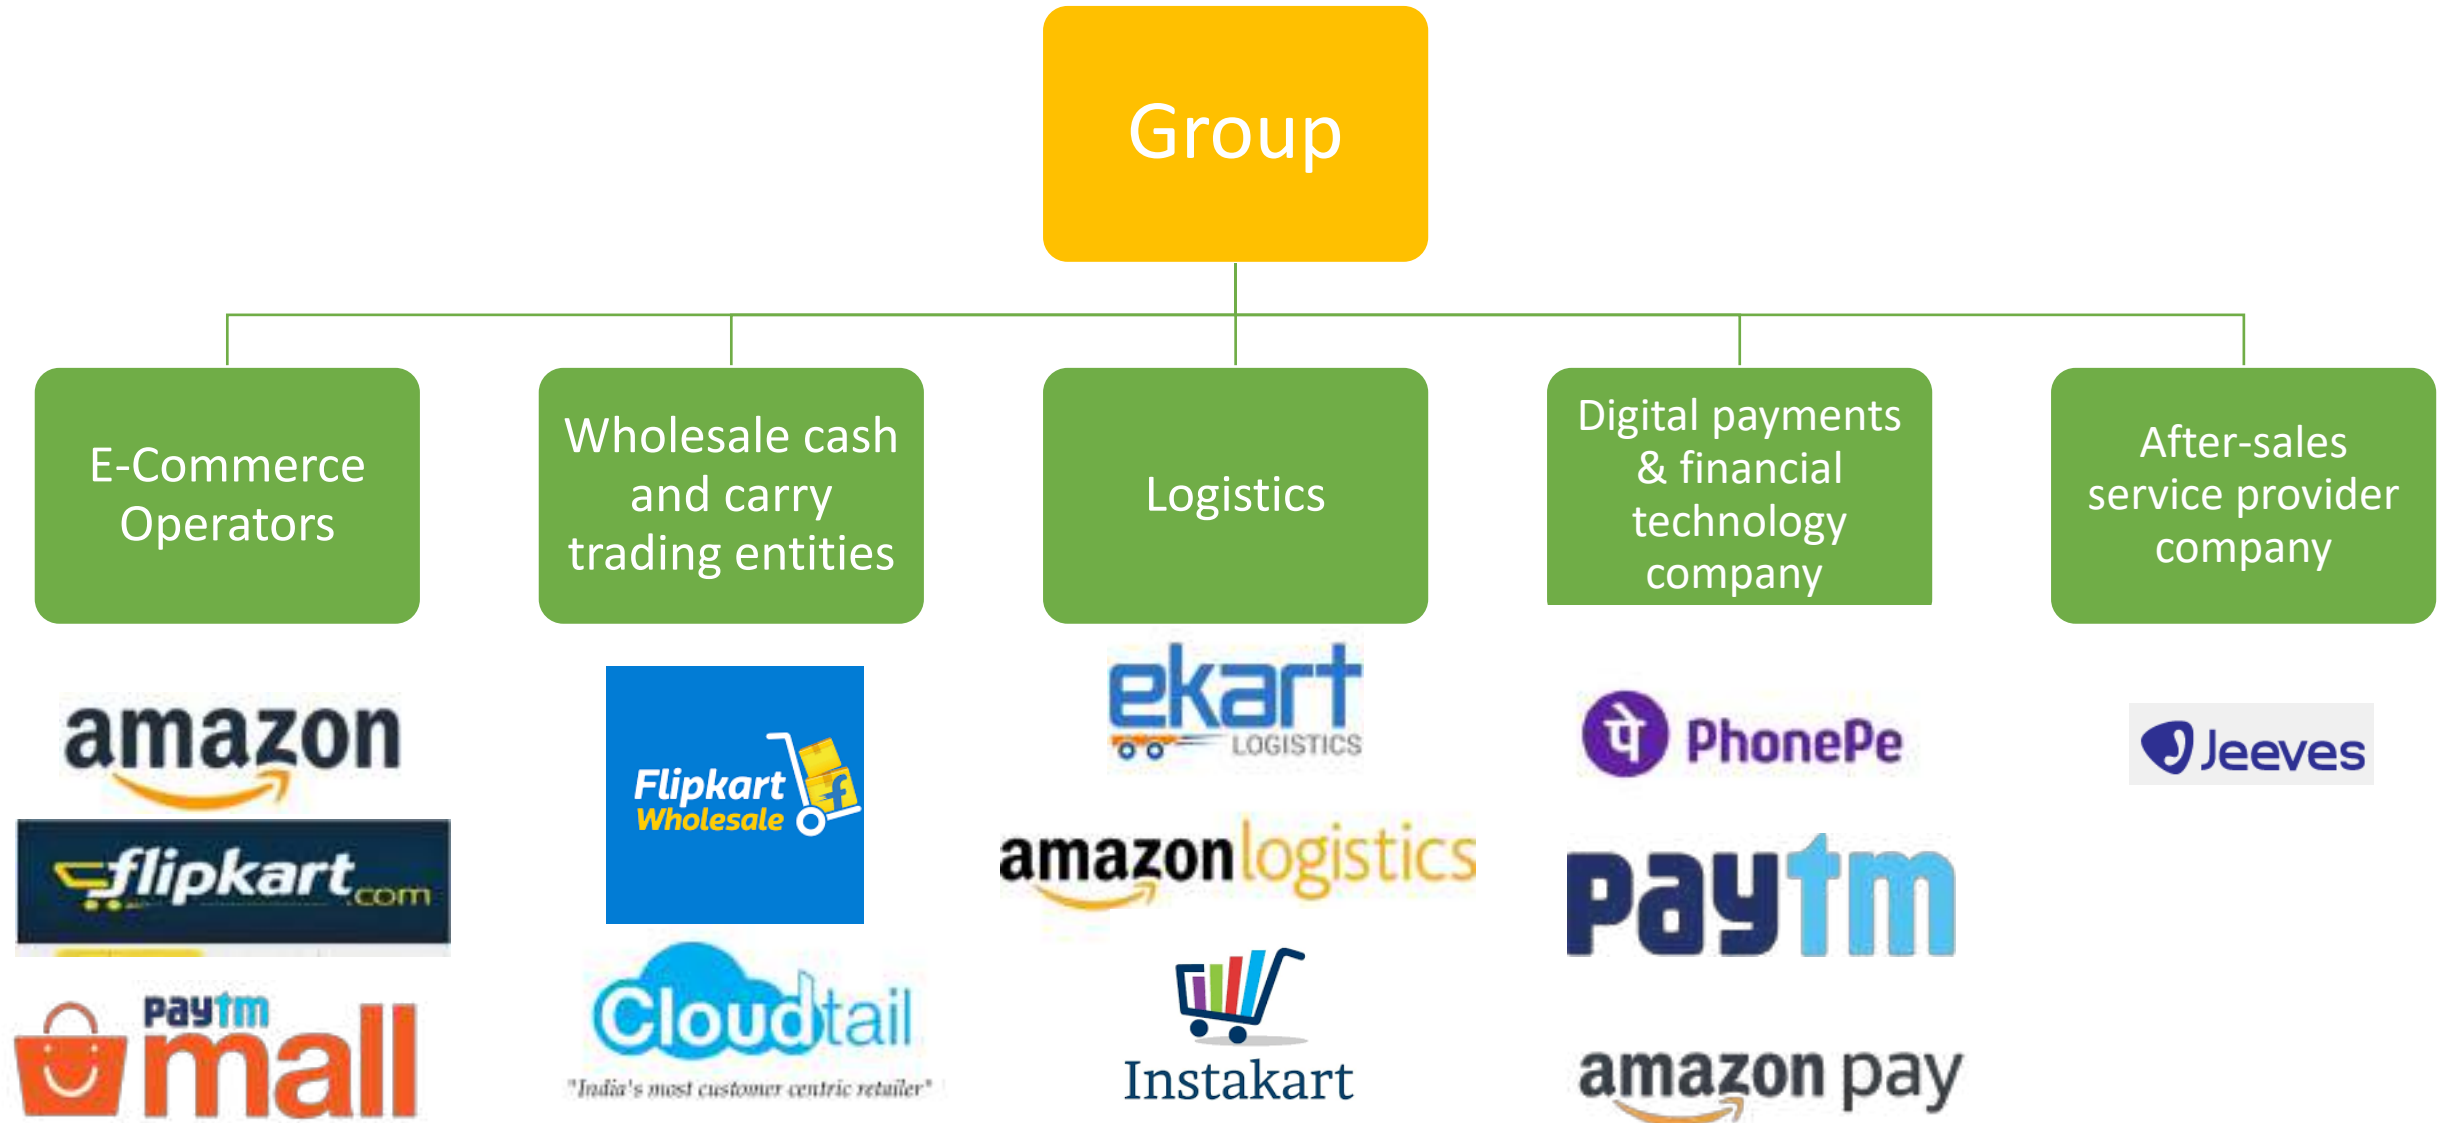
Group

E-Commerce Operators

Wholesale cash and carry trading entities

Logistics

Digital payments & financial technology company

After-sales service provider company

amazon

flipkart.com

Paytm mall

Flipkart Wholesale

Cloudtail
"India's most customer centric retailer"

ekart LOGISTICS

amazon logistics

Instakart

PhonePe

Paytm

amazon pay

Jeeves